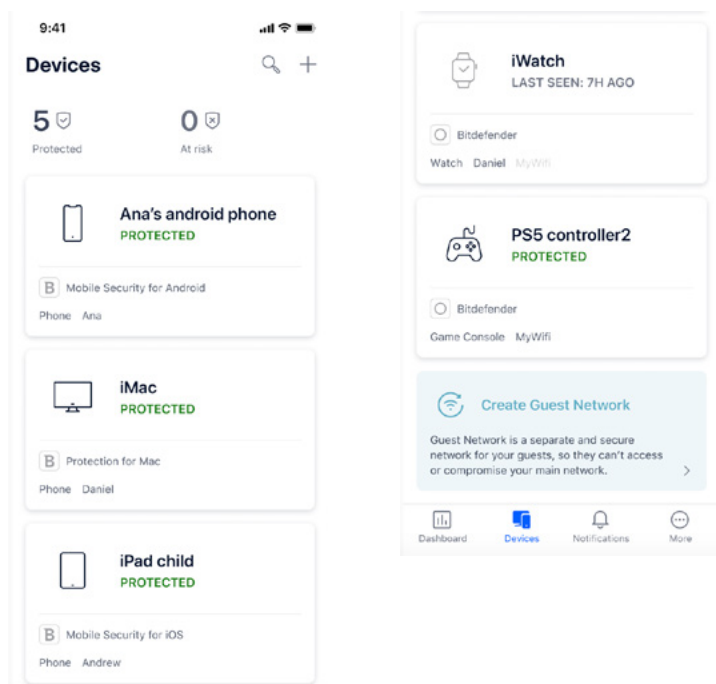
9:41

Devices

5
Protected

0
At risk

Ana's android phone
PROTECTED

B Mobile Security for Android

Phone Ana

iMac
PROTECTED

B Protection for Mac

Phone Daniel

iPad child
PROTECTED

B Mobile Security for iOS

Phone Andrew

iWatch
LAST SEEN: 7H AGO

Bitdefender

Watch Daniel MyWifi

PS5 controller2
PROTECTED

Bitdefender

Game Console MyWifi

Create Guest Network

Guest Network is a separate and secure network for your guests, so they can't access or compromise your main network.

Dashboard Devices Notifications More